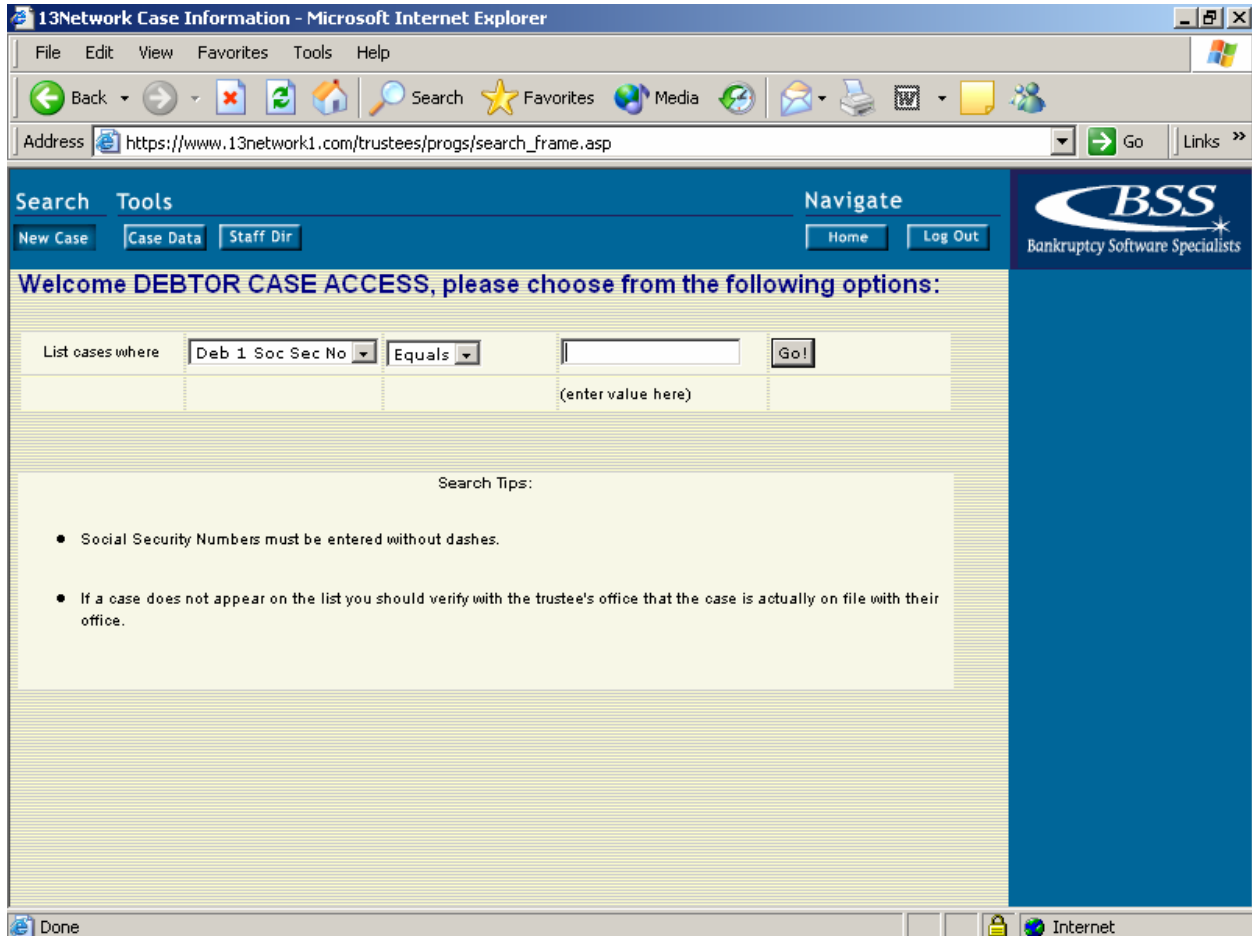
13Network Case Information - Microsoft Internet Explorer

File Edit View Favorites Tools Help

Back Search Favorites Media

Address https://www.13network1.com/trustees/progs/search_frame.asp Go Links »

Search Tools Navigate

New Case Case Data Staff Dir Home Log Out

BSS
Bankruptcy Software Specialists

Welcome DEBTOR CASE ACCESS, please choose from the following options:

| List cases where | Deb 1 Soc Sec No | Equals | | Go! |
|---|---|---|---|---|
| | | | (enter value here) | |

Search Tips:

- Social Security Numbers must be entered without dashes.
- If a case does not appear on the list you should verify with the trustee's office that the case is actually on file with their office.

Done Internet